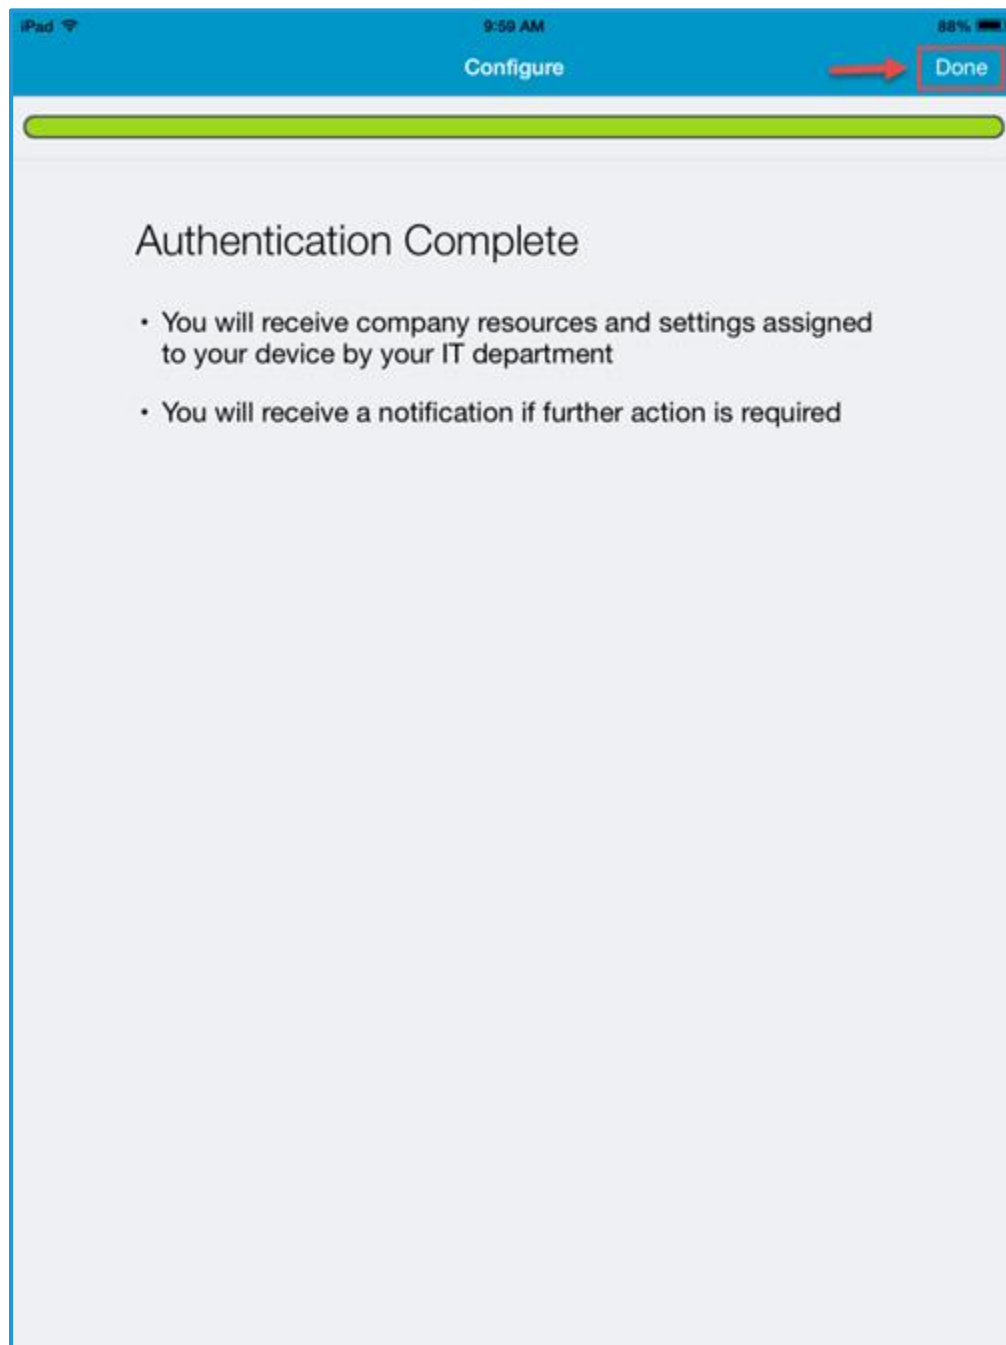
iPad 9:59 AM 88%

Configure Done

Authentication Complete

• You will receive company resources and settings assigned to your device by your IT department

• You will receive a notification if further action is required